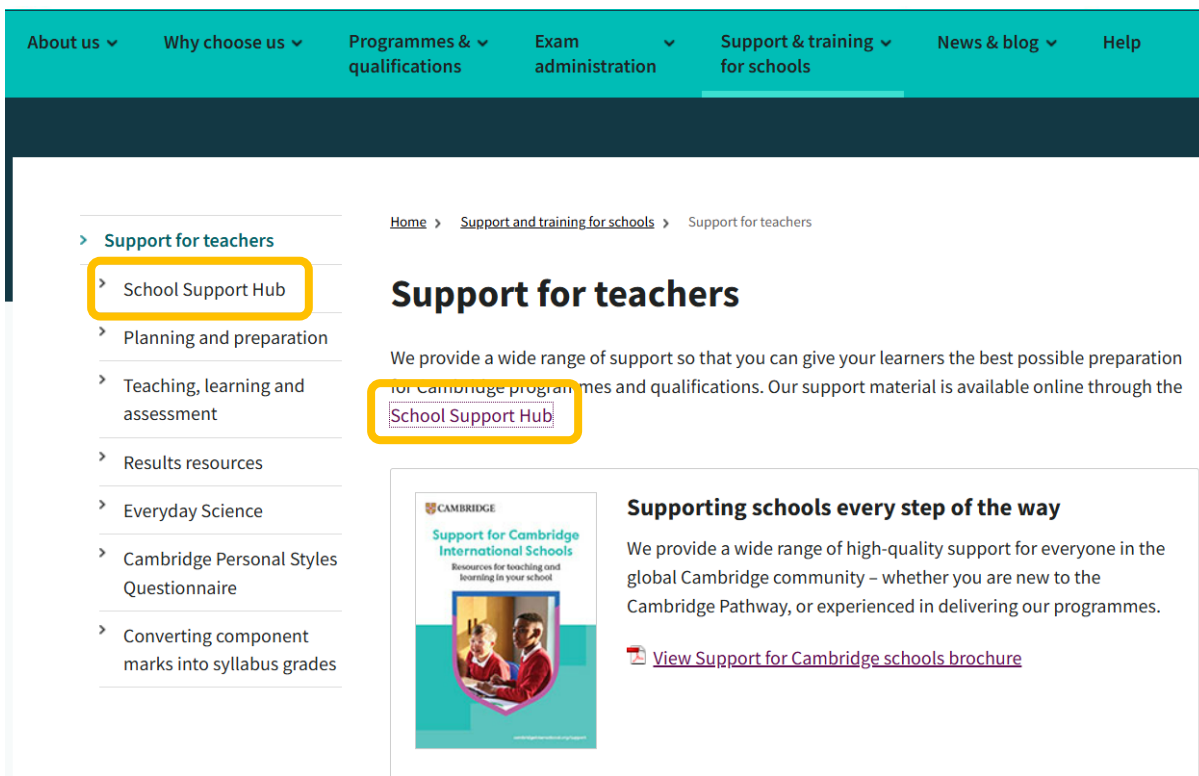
About us Why choose us Programmes & qualifications Exam administration Support & training for schools News & blog Help

Support for teachers
School Support Hub
Planning and preparation
Teaching, learning and assessment
Results resources
Everyday Science
Cambridge Personal Styles Questionnaire
Converting component marks into syllabus grades

Home > Support and training for schools > Support for teachers

Support for teachers

We provide a wide range of support so that you can give your learners the best possible preparation for Cambridge programmes and qualifications. Our support material is available online through the School Support Hub

CAMBRIDGE
Support for Cambridge International Schools
Resources for teaching and learning in your school
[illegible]

Supporting schools every step of the way

We provide a wide range of high-quality support for everyone in the global Cambridge community – whether you are new to the Cambridge Pathway, or experienced in delivering our programmes.

View Support for Cambridge schools brochure